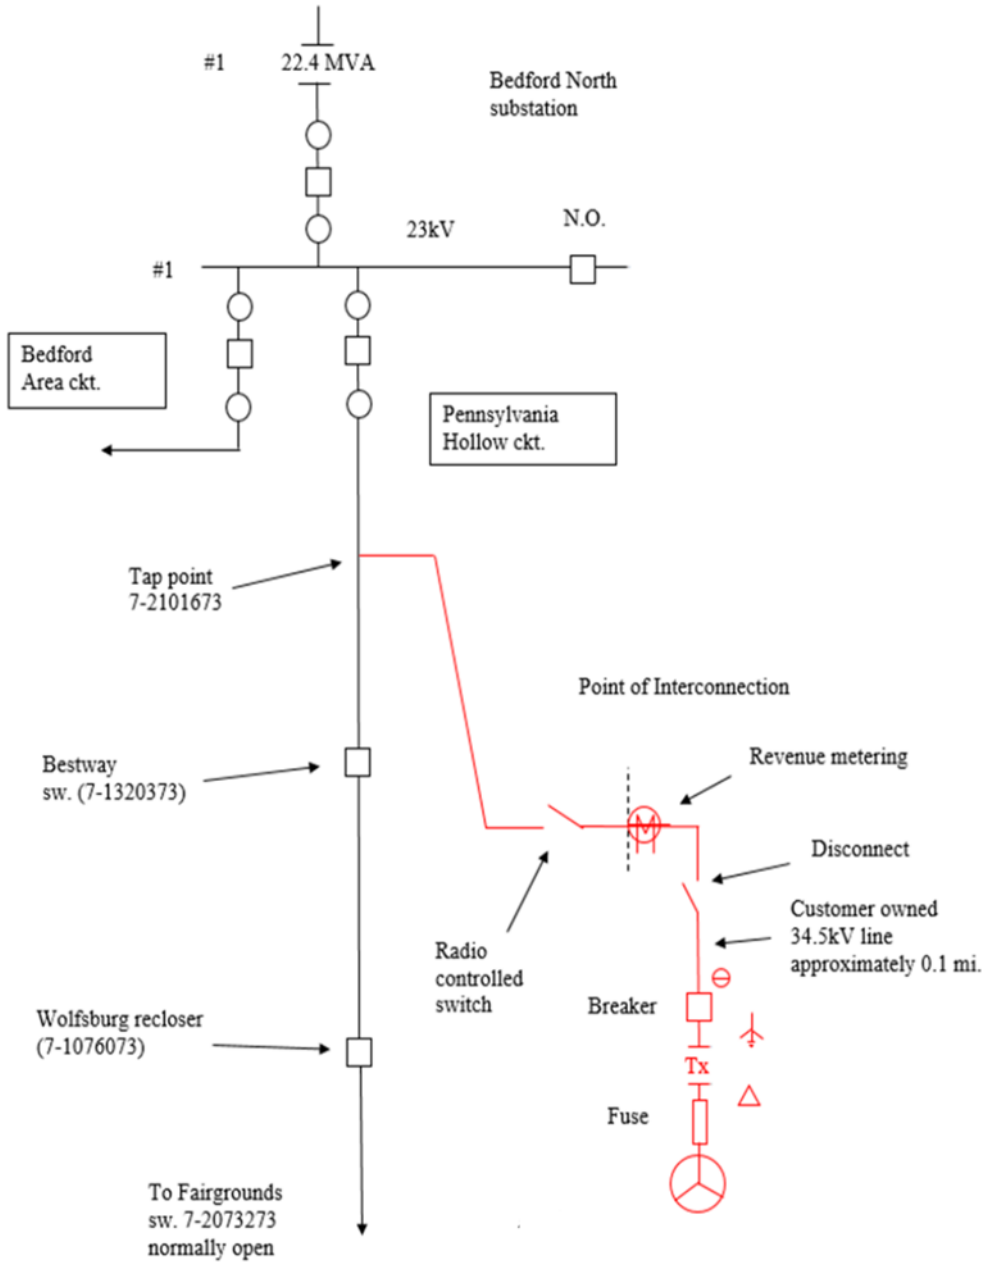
#1
22.4 MVA

Bedford North substation

23kV

N.O.

#1

Bedford Area ckt.

Pennsylvania Hollow ckt.

Tap point 7-2101673

Point of Interconnection

Revenue metering

M

Bestway sw. (7-1320373)

Disconnect

Customer owned 34.5kV line approximately 0.1 mi.

Radio controlled switch

Breaker

Wolfsburg recloser (7-1076073)

Tx

Fuse

To Fairgrounds sw. 7-2073273 normally open